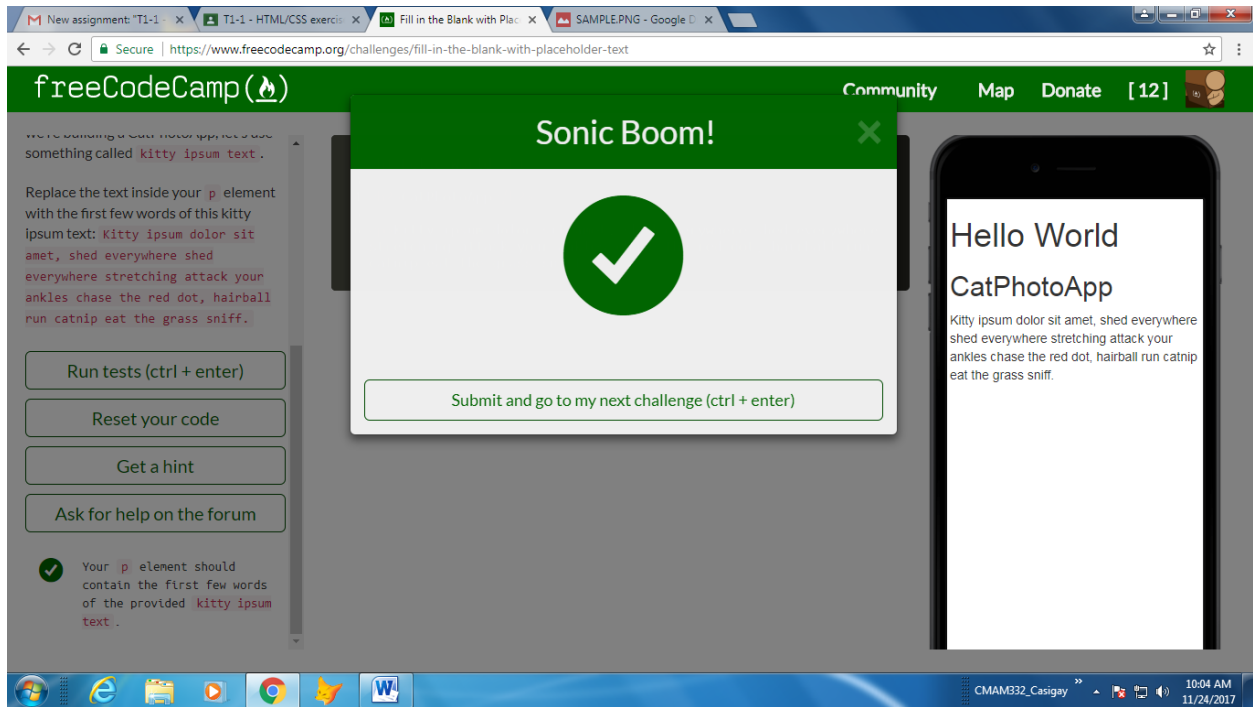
New assignment: "T1-1 ×
T1-1 - HTML/CSS exercis ×
Fill in the Blank with Plac ×
SAMPLE.PNG - Google D ×

Secure | https://www.freecodecamp.org/challenges/fill-in-the-blank-with-placeholder-text

freeCodeCamp(🔥)

Community Map Donate [12]

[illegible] something called kitty ipsum text.

Replace the text inside your p element with the first few words of this kitty ipsum text: Kitty ipsum dolor sit amet, shed everywhere shed everywhere stretching attack your ankles chase the red dot, hairball run catnip eat the grass sniff.

Run tests (ctrl + enter)

Reset your code

Get a hint

Ask for help on the forum

Your p element should contain the first few words of the provided kitty ipsum text.

Sonic Boom!

Submit and go to my next challenge (ctrl + enter)

Hello World

CatPhotoApp

Kitty ipsum dolor sit amet, shed everywhere shed everywhere stretching attack your ankles chase the red dot, hairball run catnip eat the grass sniff.

CMAM332_Casigay
10:04 AM
11/24/2017